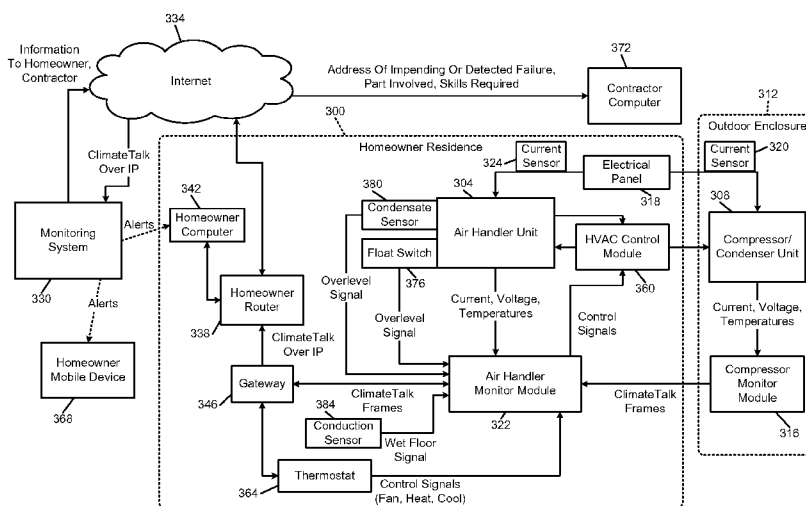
334

Information To Homeowner, Contractor

Internet

Address Of Impending Or Detected Failure, Part Involved, Skills Required

372

Contractor Computer

312

Outdoor Enclosure

300

Homeowner Residence

ClimateTalk Over IP

342

Homeowner Computer

324

Current Sensor

Electrical Panel

318

Current Sensor

320

380

304

Condensate Sensor

Air Handler Unit

308

Compressor/ Condenser Unit

Monitoring System

Alerts

Float Switch

HVAC Control Module

330

Alerts

376

360

Overlevel Signal

Homeowner Router

Current, Voltage, Temperatures

Current, Voltage, Temperatures

338

Overlevel Signal

Control Signals

ClimateTalk Over IP

Homeowner Mobile Device

Gateway

ClimateTalk Frames

Air Handler Monitor Module

ClimateTalk Frames

Compressor Monitor Module

346

384

368

Conduction Sensor

Wet Floor Signal

322

316

364

Thermostat

Control Signals (Fan, Heat, Cool)